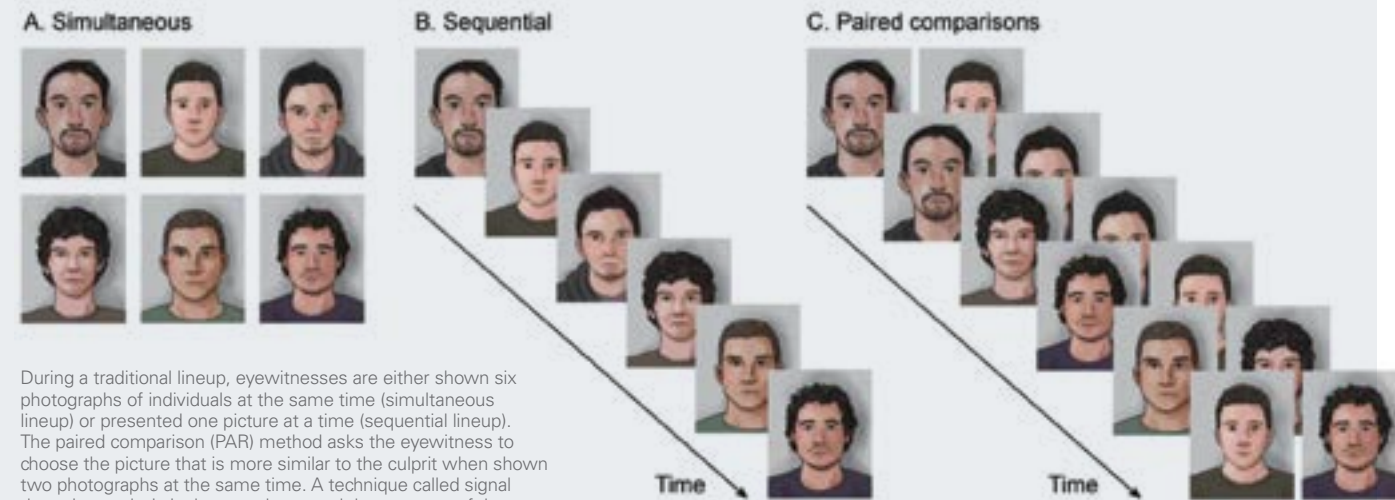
A. Simultaneous

B. Sequential

C. Paired comparisons

During a traditional lineup, eyewitnesses are either shown six photographs of individuals at the same time (simultaneous lineup) or presented one picture at a time (sequential lineup). The paired comparison (PAR) method asks the eyewitness to choose the picture that is more similar to the culprit when shown two photographs at the same time. A technique called signal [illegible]

Time

Time